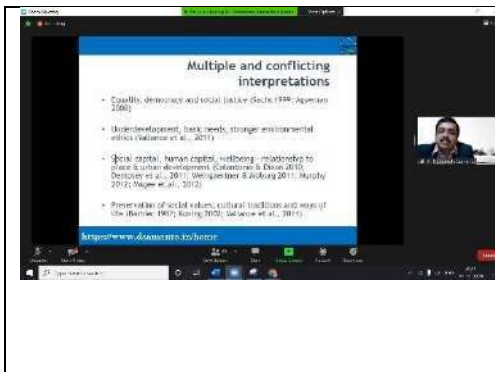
Multiple and conflicting interpretations

• Equality, democracy and social justice (Sachs 1999; Agyeman 2008)

• Underdevelopment, basic needs, stronger environmental ethics (Vallance et al., 2011)

• Social capital, human capital, wellbeing - relationship to place & urban development (Colantonio & Dixon 2010; Dempsey et al., 2011; Weingaertner & Moberg 2011; Murphy 2012; Magee et al., 2012)

• Preservation of social values, cultural traditions and ways of life (Barbier 1987; Koning 2002; Vallance et al., 2011)

https://www.dsaments.tn/home

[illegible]